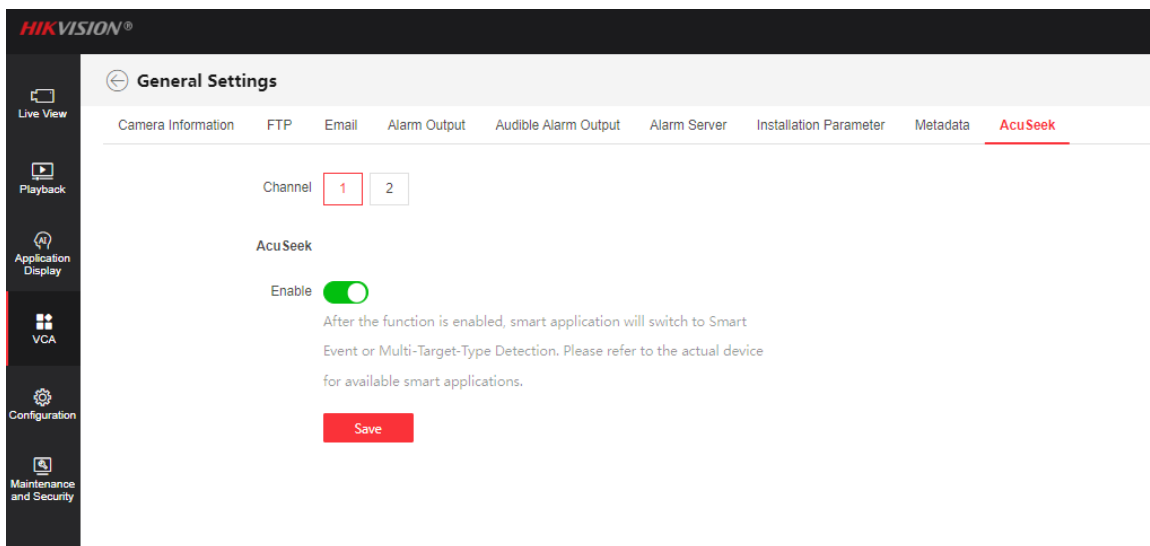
HIKVISION®

Live View

Playback

Application Display

VCA

Configuration

Maintenance and Security

General Settings

Camera Information FTP Email Alarm Output Audible Alarm Output Alarm Server Installation Parameter Metadata AcuSeek

Channel 1 2

AcuSeek

Enable

After the function is enabled, smart application will switch to Smart Event or Multi-Target-Type Detection. Please refer to the actual device for available smart applications.

Save